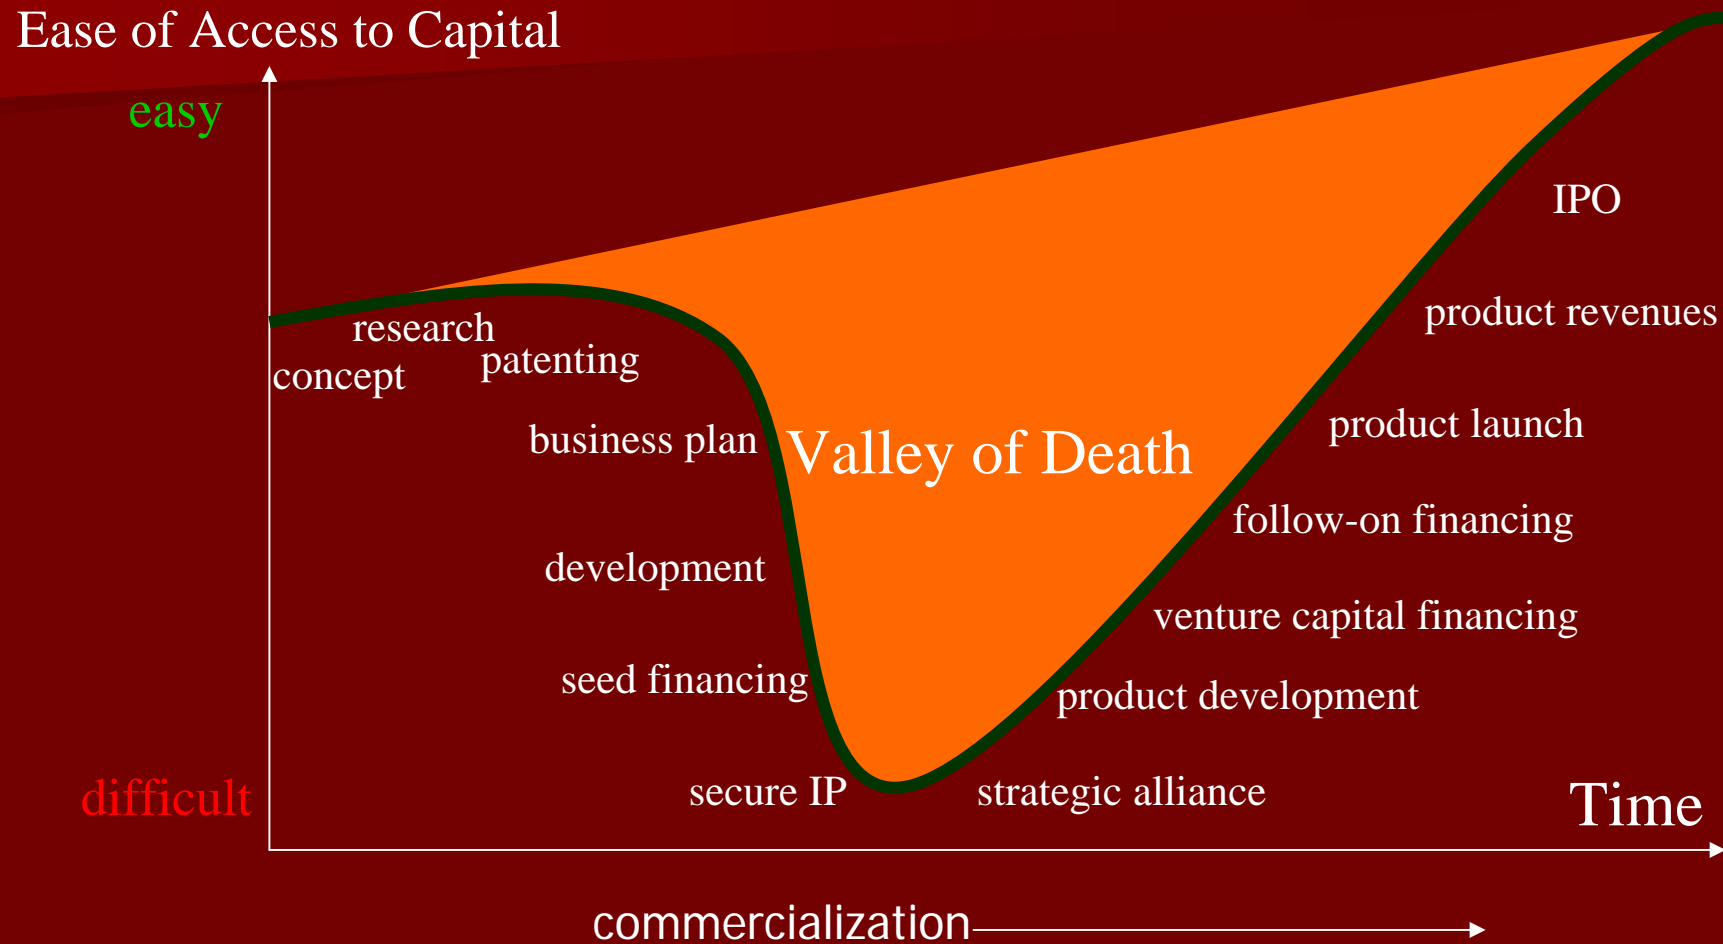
Ease of Access to Capital

easy

research

concept

patenting

business plan

Valley of Death

development

seed financing

secure IP

difficult

strategic alliance

product development

venture capital financing

follow-on financing

product launch

product revenues

IPO

Time

commercialization